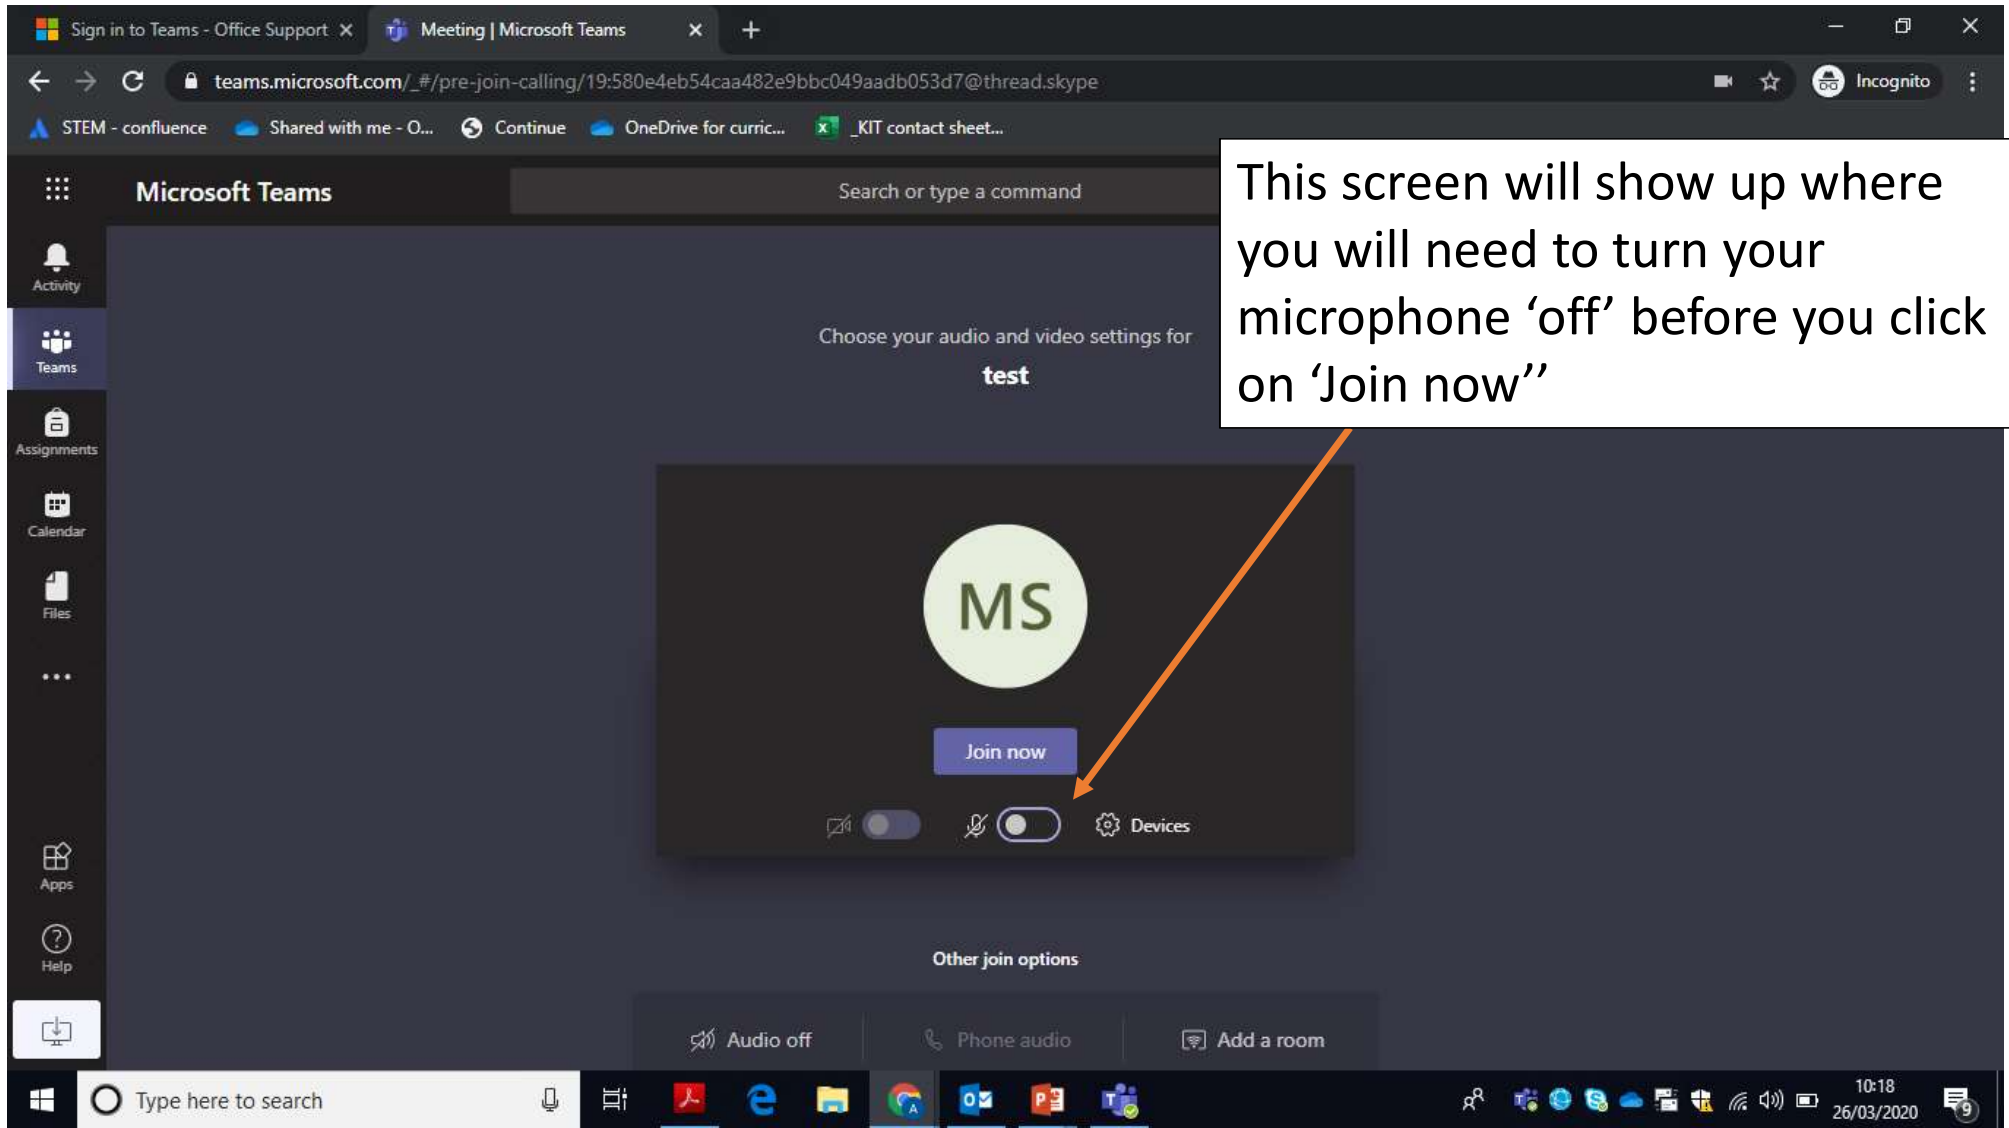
Sign in to Teams - Office Support ×
Meeting | Microsoft Teams ×
+

teams.microsoft.com/_#/pre-join-calling/19:580e4eb54caa482e9bbc049aadb053d7@thread.skype

Incognito

STEM - confluence
Shared with me - O...
Continue
OneDrive for curric...
_KIT contact sheet...

Microsoft Teams

Search or type a command

This screen will show up where you will need to turn your microphone ‘off’ before you click on ‘Join now’’

Activity
Teams
Assignments
Calendar
Files
...
Apps
Help

Choose your audio and video settings for
test

MS

Join now

Devices

Other join options

Audio off
Phone audio
Add a room

Type here to search

10:18
26/03/2020